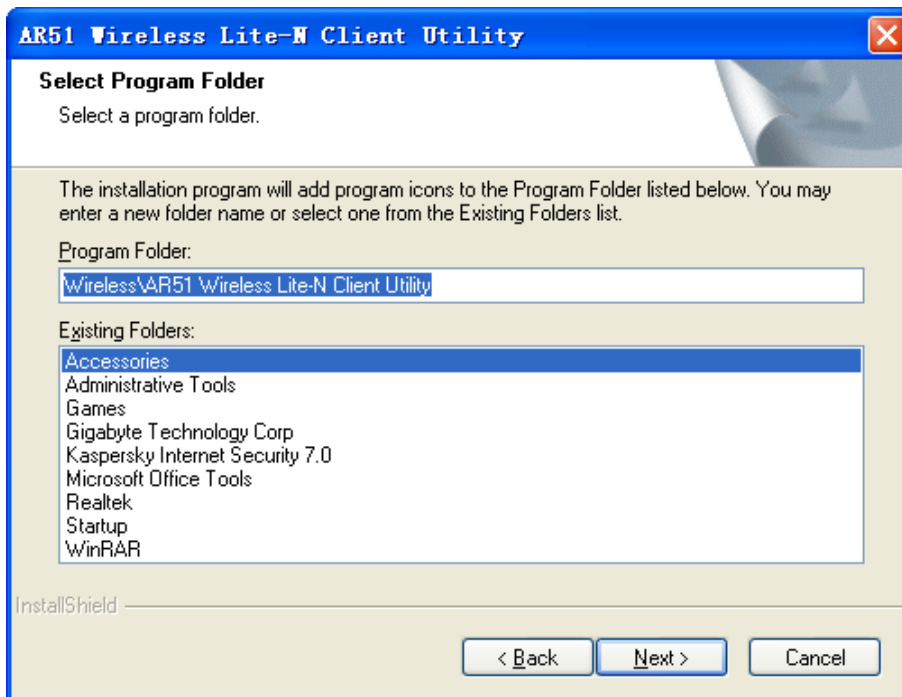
AR51 Wireless Lite-N Client Utility

Select Program Folder

Select a program folder.

The installation program will add program icons to the Program Folder listed below. You may enter a new folder name or select one from the Existing Folders list.

Program Folder:

Wireless\AR51 Wireless Lite-N Client Utility

Existing Folders:

Accessories
Administrative Tools
Games
Gigabyte Technology Corp
Kaspersky Internet Security 7.0
Microsoft Office Tools
Realtek
Startup
WinRAR

InstallShield

< Back
Next >
Cancel